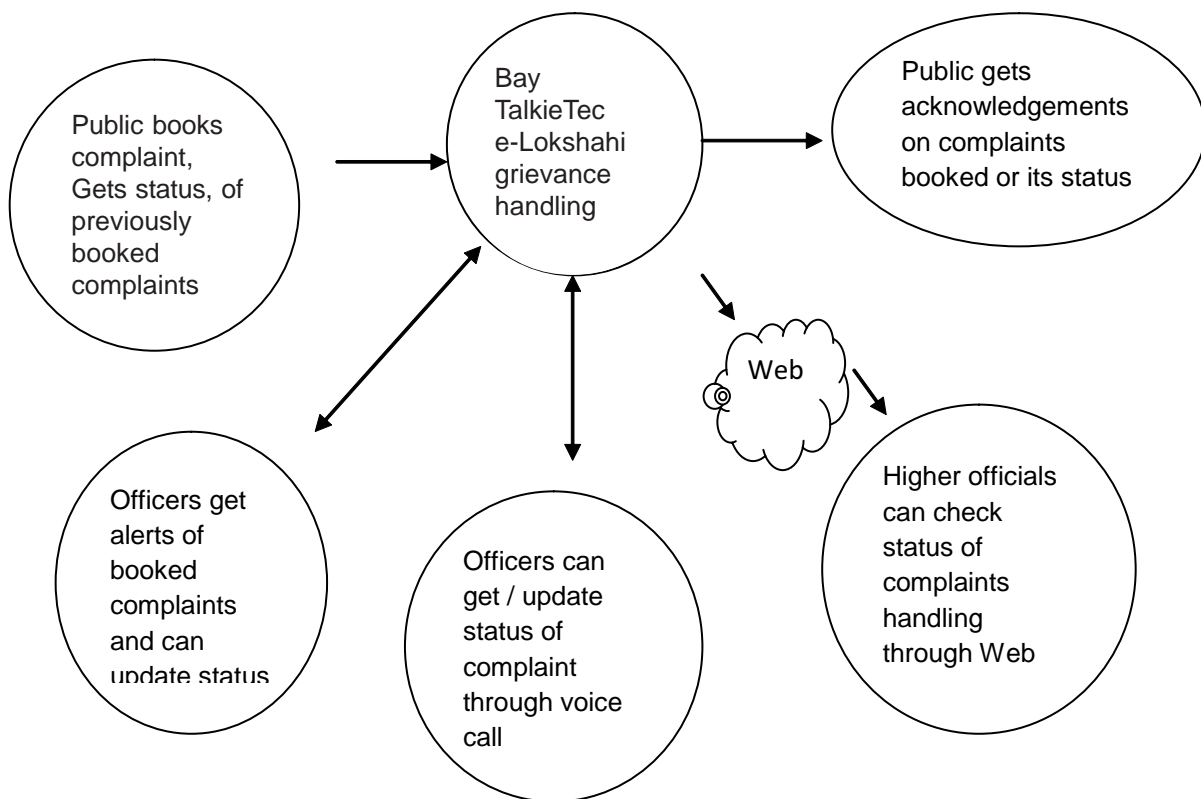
Public books complaint, Gets status, of previously booked complaints

Bay TalkieTec e-Lokshahi grievance handling

Public gets acknowledgements on complaints booked or its status

Web

Officers get alerts of booked complaints and can update status

Officers can get / update status of complaint through voice call

Higher officials can check status of complaints handling through Web